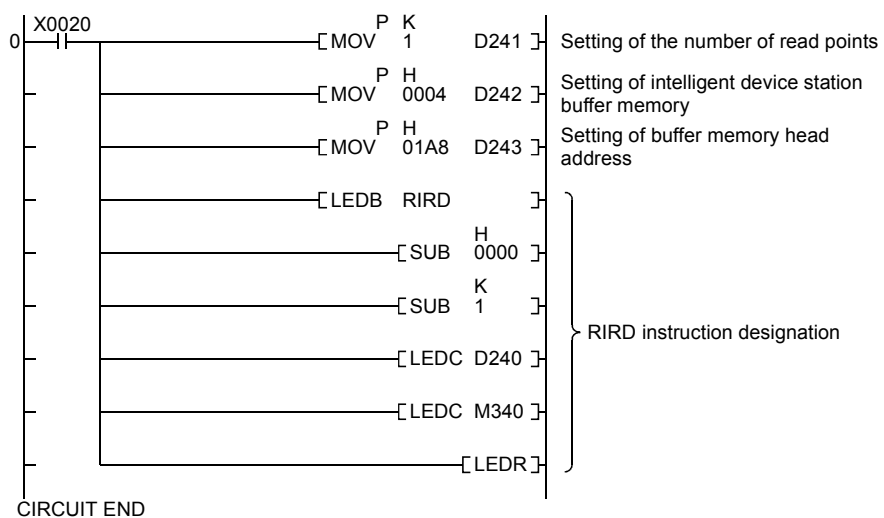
0 X0020

MOV P K 1 D241 Setting of the number of read points

MOV P H 0004 D242 Setting of intelligent device station buffer memory

MOV P H 01A8 D243 Setting of buffer memory head address

LEDB RIRD

SUB H 0000

SUB K 1

LEDC D240

LEDC M340

LEDR

RIRD instruction designation

CIRCUIT END